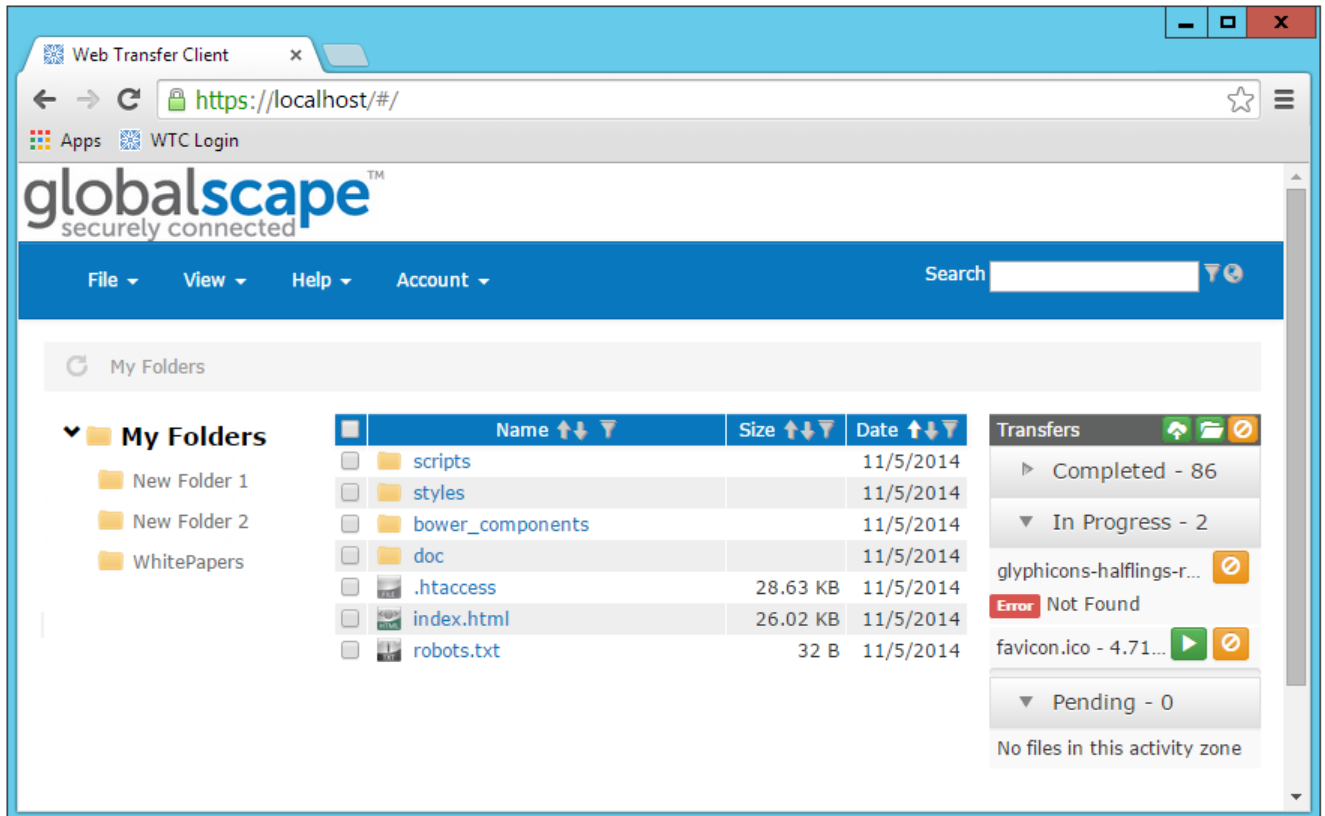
Web Transfer Client ×

https://localhost/#/

Apps WTC Login

globalscape™
securely connected

File ▾ View ▾ Help ▾ Account ▾

Search

My Folders

My Folders
New Folder 1
New Folder 2
WhitePapers

| | Name | Size | Date |
|---|---|---|---|
| | scripts | | 11/5/2014 |
| | styles | | 11/5/2014 |
| | bower_components | | 11/5/2014 |
| | doc | | 11/5/2014 |
| | .htaccess | 28.63 KB | 11/5/2014 |
| | index.html | 26.02 KB | 11/5/2014 |
| | robots.txt | 32 B | 11/5/2014 |

Transfers

Completed - 86

In Progress - 2

glyphicons-halflings-r...

Error Not Found

favicon.ico - 4.71...

Pending - 0

No files in this activity zone